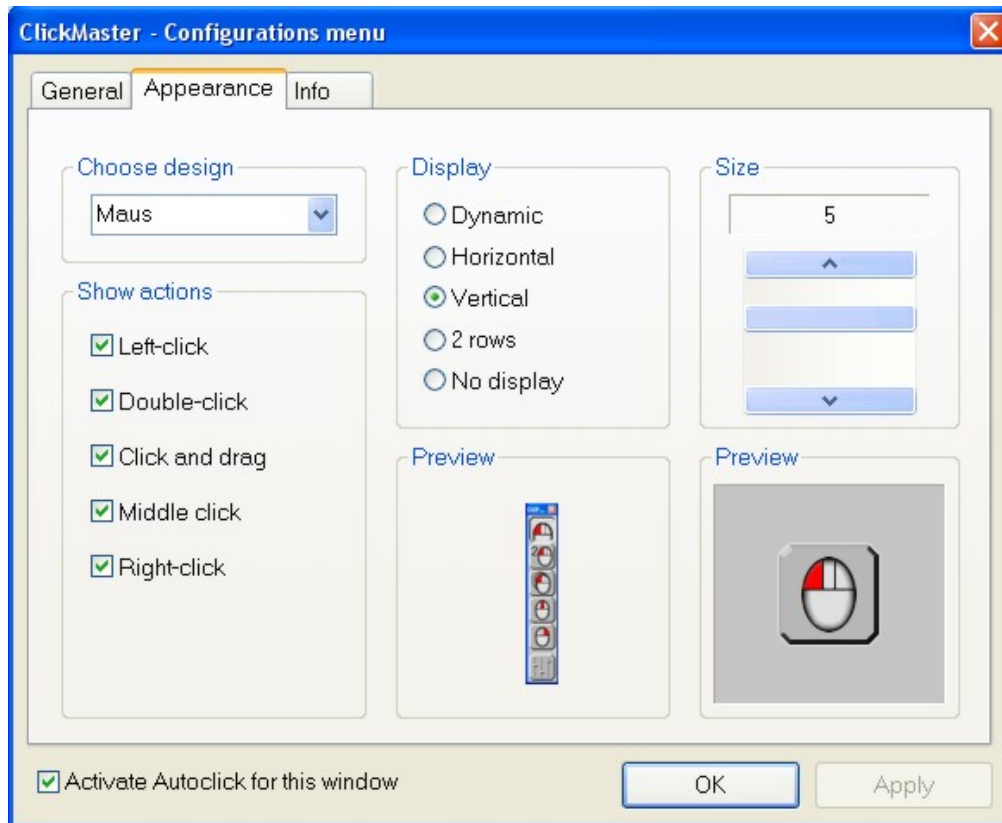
ClickMaster - Configurations menu

General Appearance Info

Choose design
Maus

Show actions
☑ Left-click
☑ Double-click
☑ Click and drag
☑ Middle click
☑ Right-click

Display
○ Dynamic
○ Horizontal
⊙ Vertical
○ 2 rows
○ No display

Size
5

Preview

Preview

☑ Activate Autoclick for this window

OK

Apply